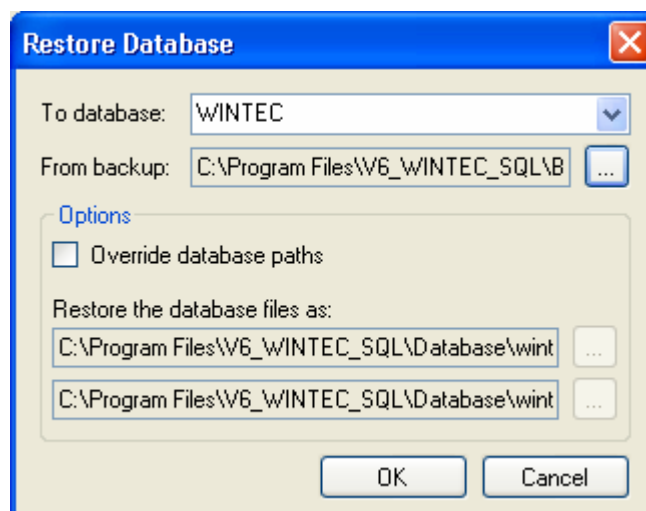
Restore Database

To database: WINTEC

From backup: C:\Program Files\V6_WINTEC_SQL\B ...

Options

Override database paths

Restore the database files as:

C:\Program Files\V6_WINTEC_SQL\Database\wint ...

C:\Program Files\V6_WINTEC_SQL\Database\wint ...

OK Cancel